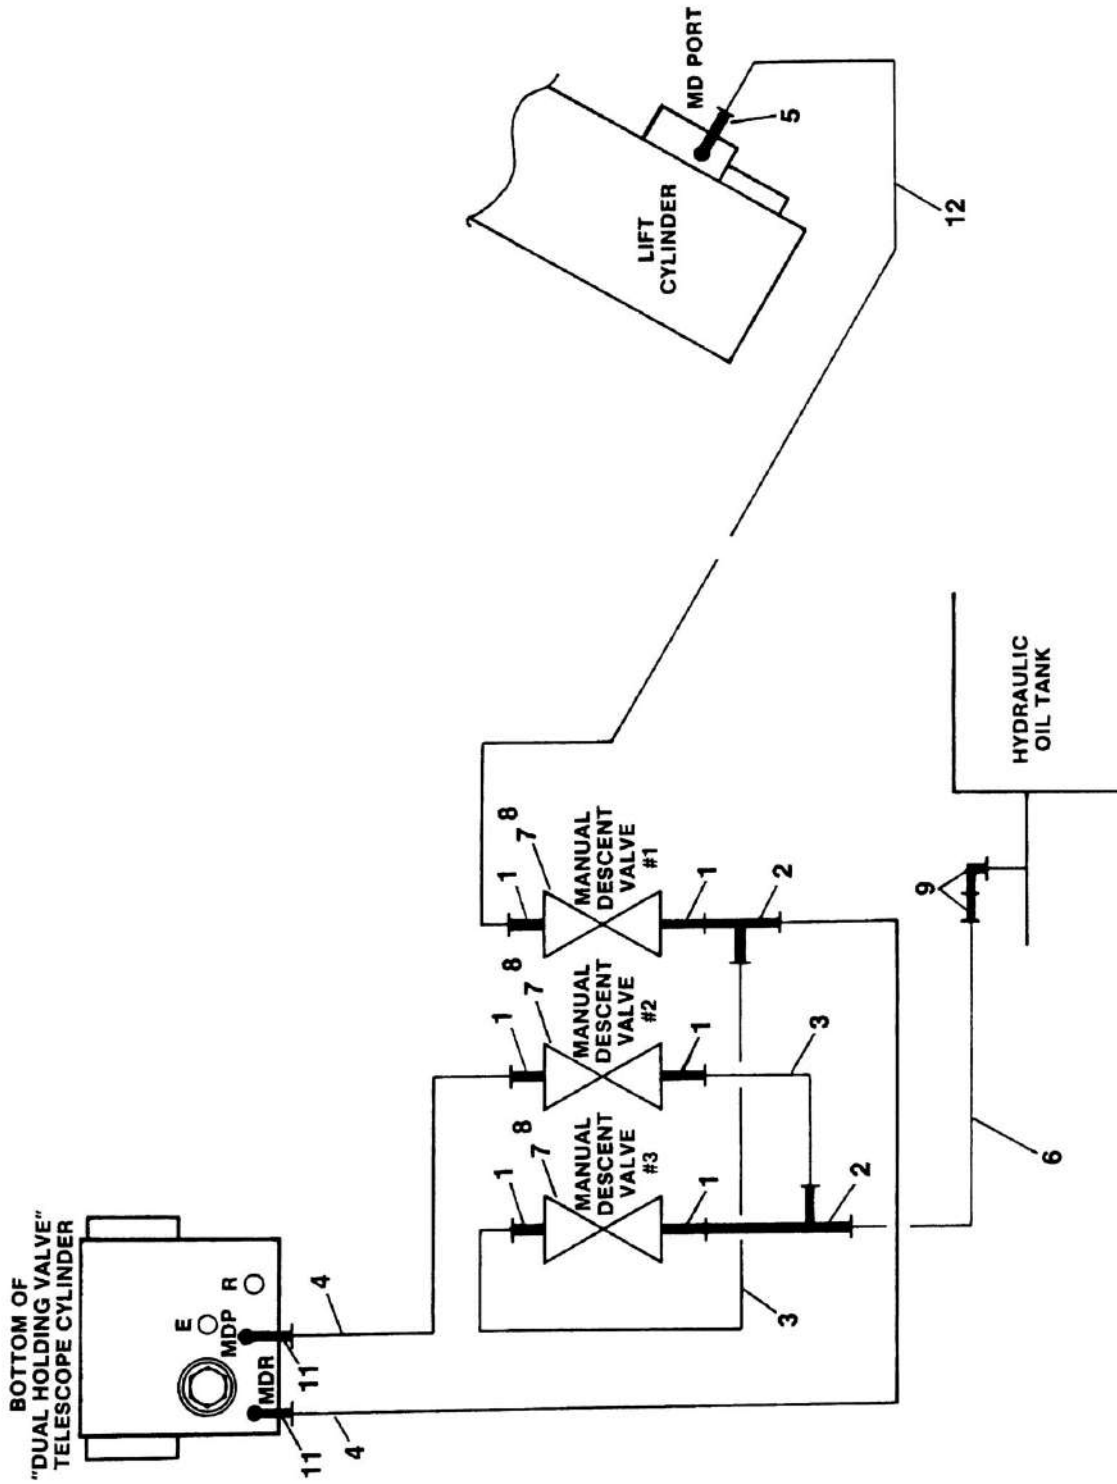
BOTTOM OF
"DUAL HOLDING VALVE"
TELESCOPE CYLINDER

E
MDP
R
MDR
11
11
4
4

MANUAL DESCENT VALVE #3
MANUAL DESCENT VALVE #2
MANUAL DESCENT VALVE #1

1
7
8
1
2
3
1
7
8
1
3
1
7
8
1
2

9
6

HYDRAULIC OIL TANK

LIFT CYLINDER
MD PORT
5
12